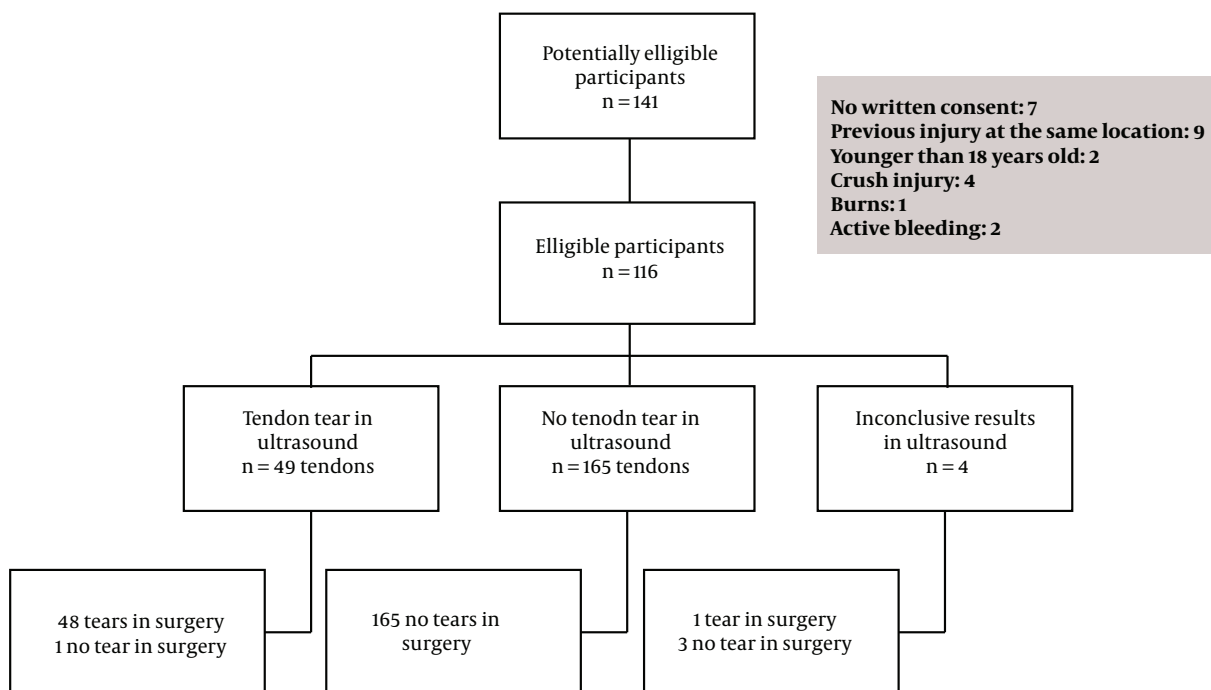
Potentially elligible participants
n = 141

No written consent: 7
Previous injury at the same location: 9
Younger than 18 years old: 2
Crush injury: 4
Burns: 1
Active bleeding: 2

Elligible participants
n = 116

Tendon tear in ultrasound
n = 49 tendons

No tenodn tear in ultrasound
n = 165 tendons

Inconclusive results in ultrasound
n = 4

48 tears in surgery
1 no tear in surgery

165 no tears in surgery

1 tear in surgery
3 no tear in surgery